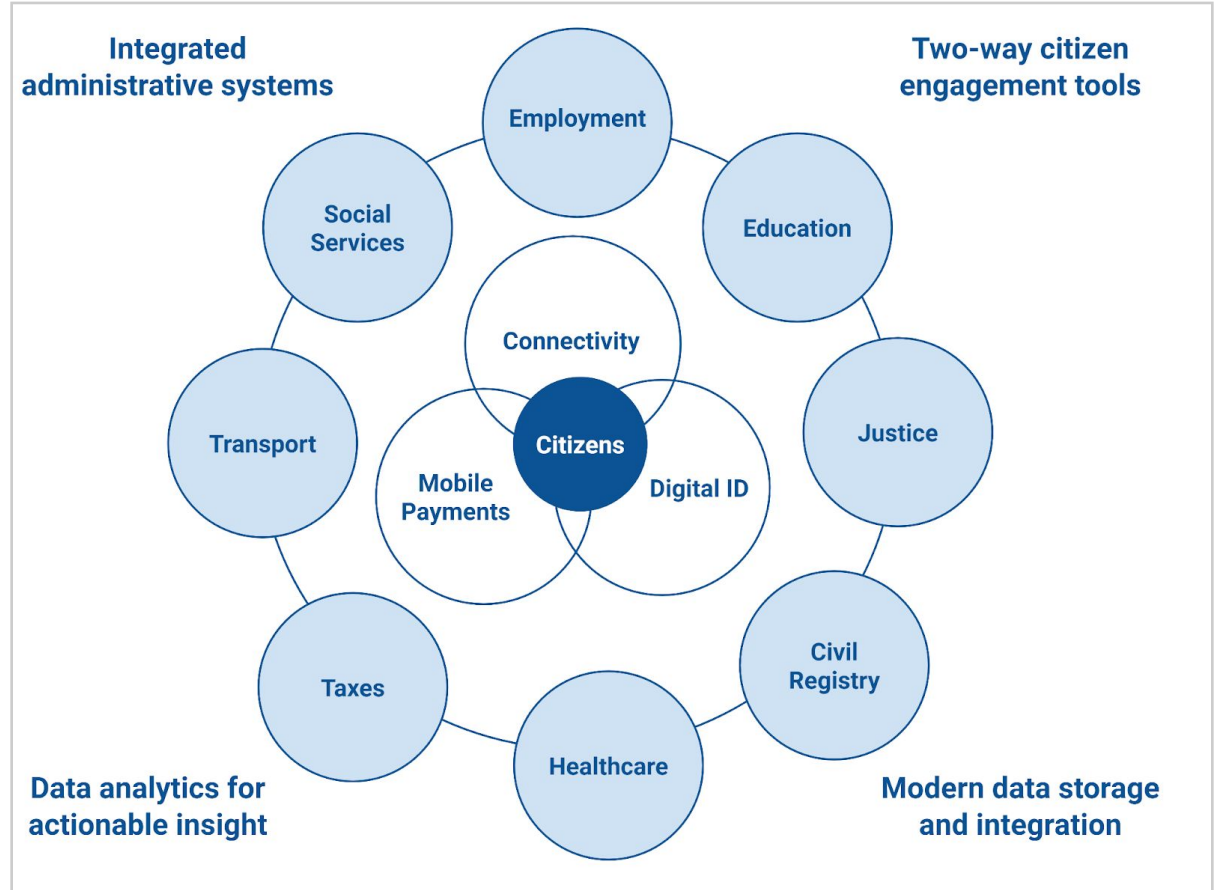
Integrated administrative systems

Two-way citizen engagement tools

Employment

Social Services

Education

Connectivity

Transport

Citizens

Justice

Mobile Payments

Digital ID

Civil Registry

Taxes

Healthcare

Data analytics for actionable insight

Modern data storage and integration